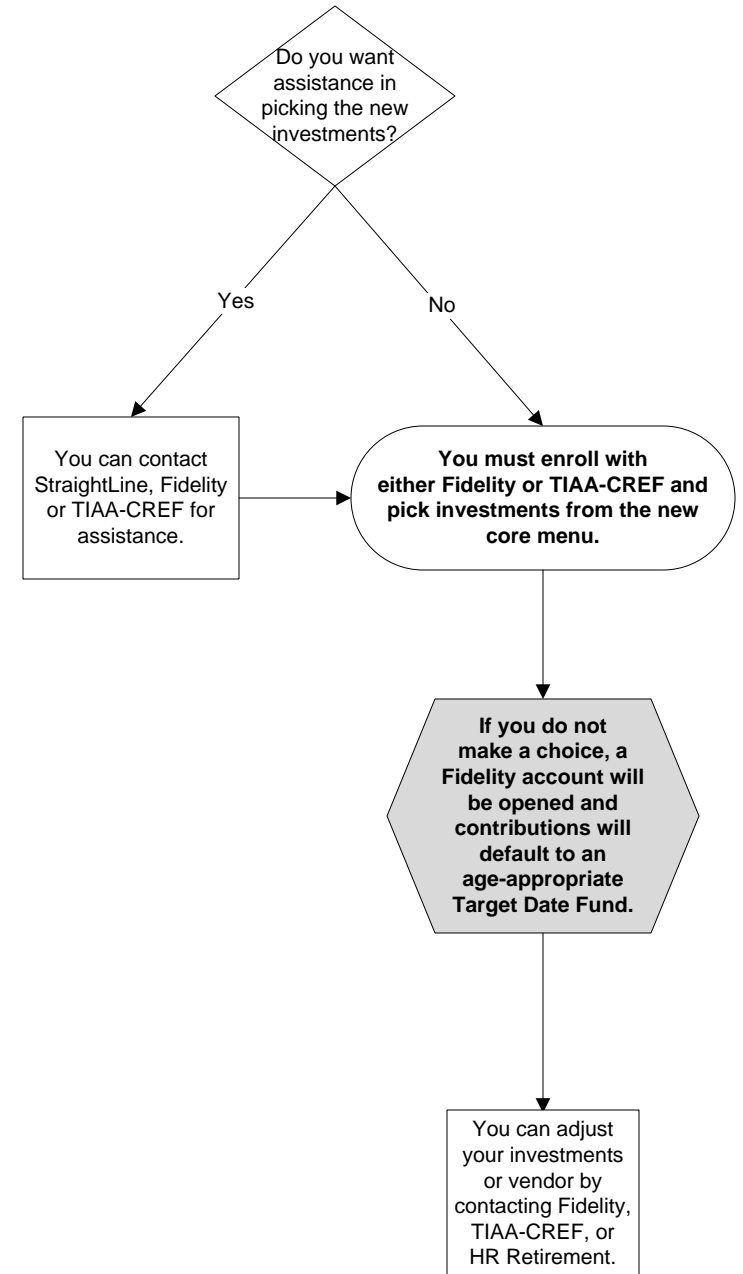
Do you want assistance in picking the new investments?

Yes

No

You can contact StraightLine, Fidelity or TIAA-CREF for assistance.

You must enroll with either Fidelity or TIAA-CREF and pick investments from the new core menu.

If you do not make a choice, a Fidelity account will be opened and contributions will default to an age-appropriate Target Date Fund.

You can adjust your investments or vendor by contacting Fidelity, TIAA-CREF, or HR Retirement.